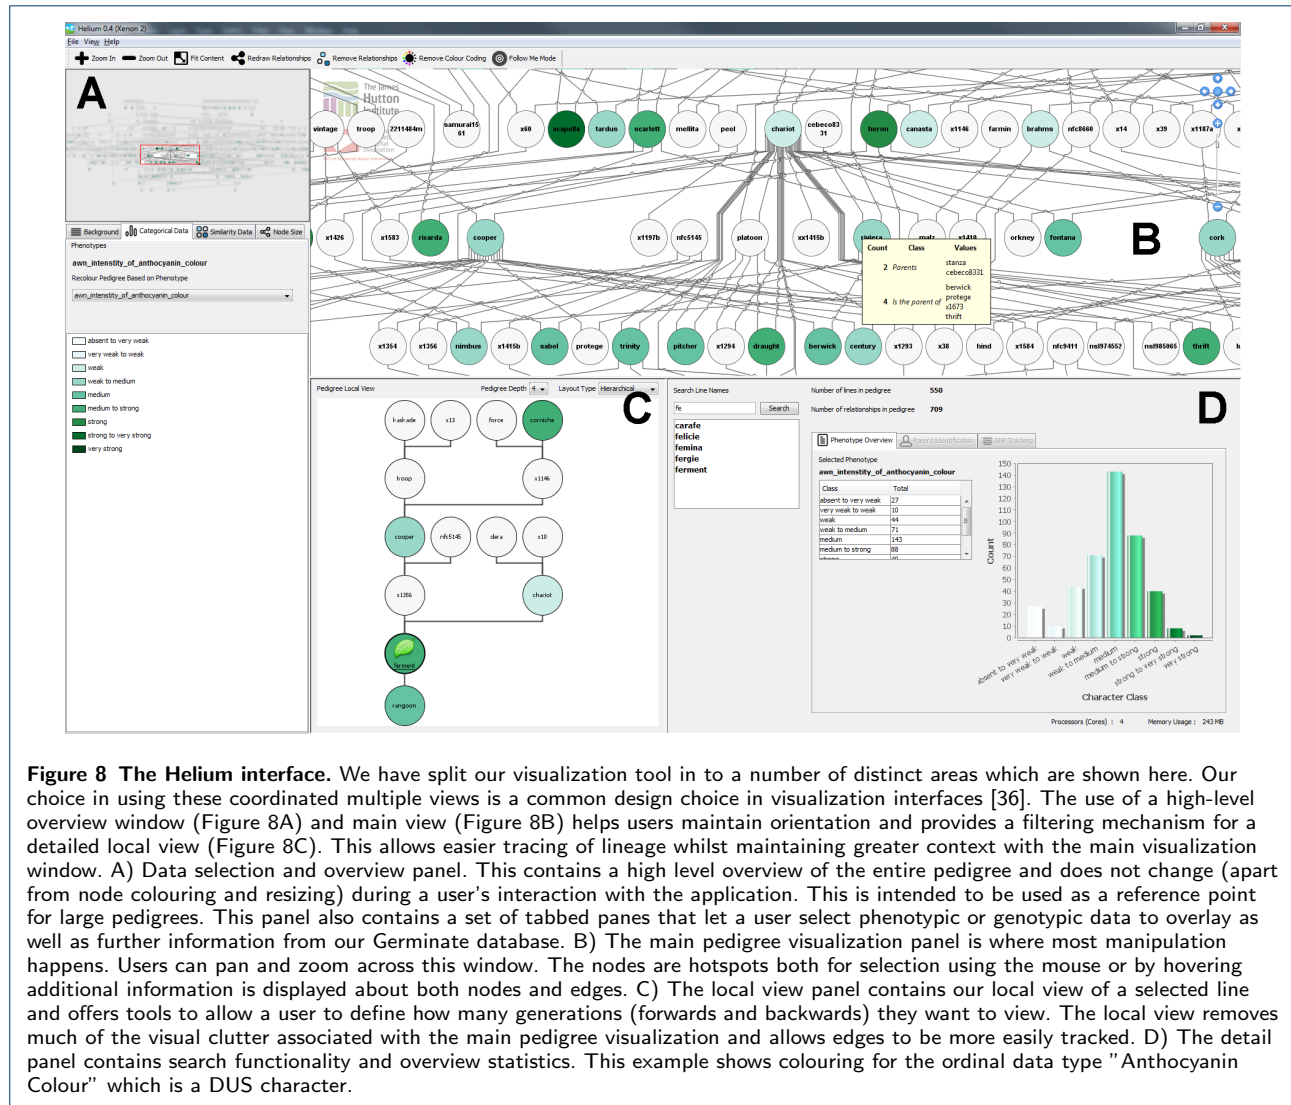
Helium 0.4 (Xenon 2)
File View Help
Zoom In Zoom Out Fit Content Redraw Relationships Remove Relationships Remove Colour Coding Follow Me Mode

A

The James Hutton Institute

vintage troop 2711484m samurai15 61 x60 acapella tardus scarlett mellita peel chariot cebeco83 31 heron canasta x1146 farmin brahms nfc8660 x14 x39 x1187a

x1426 x1583 ricarda cooper x1197b nfc5145 platoon xx1415b riviera malz x1410 orkney fontana cork

B

| Count | Class | Values |
|---|---|---|
| 2 | Parents | stanza cebeco8331 |
| 4 | Is the parent of | berwick protege x1673 thrift |

x1354 x1356 nimbus x1415b sabel protege trinity pitcher x1294 draught berwick century x1293 x38 hind x1584 nfc9411 nsl974552 nsl985065 thrift

Background Categorical Data Similarity Data Node Size
Phenotypes
awn_intensity_of_anthocyanin_colour
Recolour Pedigree Based on Phenotype
awn_intensity_of_anthocyanin_colour

absent to very weak
very weak to weak
weak
weak to medium
medium
medium to strong
strong
strong to very strong
very strong

Pedigree Local View Pedigree Depth 4 Layout Type Hierarchical

C

kaskade x13 force corniche
troop x1146
cooper nfc5145 dera x10
x1356 chariot
ferment
rangoon

Search Line Names
fe
Search
carafe
felicie
femina
fergie
ferment

Number of lines in pedigree 550
Number of relationships in pedigree 709

D

Phenotype Overview Parent Identification SNP Tracking
Selected Phenotype
awn_intensity_of_anthocyanin_colour

| Class | Total |
|---|---|
| absent to very weak | 27 |
| very weak to weak | 10 |
| weak | 44 |
| weak to medium | 71 |
| medium | 143 |
| medium to strong | 88 |

150 140 130 120 110 100 90 80 70 60 50 40 30 20 10 0
Count
absent to very weak very weak to weak weak weak to medium medium medium to strong strong strong to very strong very strong
Character Class

Processors (Cores) : 4 Memory Usage : 243 MB

Figure 8 The Helium interface. We have split our visualization tool in to a number of distinct areas which are shown here. Our choice in using these coordinated multiple views is a common design choice in visualization interfaces [36]. The use of a high-level overview window (Figure 8A) and main view (Figure 8B) helps users maintain orientation and provides a filtering mechanism for a detailed local view (Figure 8C). This allows easier tracing of lineage whilst maintaining greater context with the main visualization window. A) Data selection and overview panel. This contains a high level overview of the entire pedigree and does not change (apart from node colouring and resizing) during a user's interaction with the application. This is intended to be used as a reference point for large pedigrees. This panel also contains a set of tabbed panes that let a user select phenotypic or genotypic data to overlay as well as further information from our Germinate database. B) The main pedigree visualization panel is where most manipulation happens. Users can pan and zoom across this window. The nodes are hotspots both for selection using the mouse or by hovering additional information is displayed about both nodes and edges. C) The local view panel contains our local view of a selected line and offers tools to allow a user to define how many generations (forwards and backwards) they want to view. The local view removes much of the visual clutter associated with the main pedigree visualization and allows edges to be more easily tracked. D) The detail panel contains search functionality and overview statistics. This example shows colouring for the ordinal data type "Anthocyanin Colour" which is a DUS character.